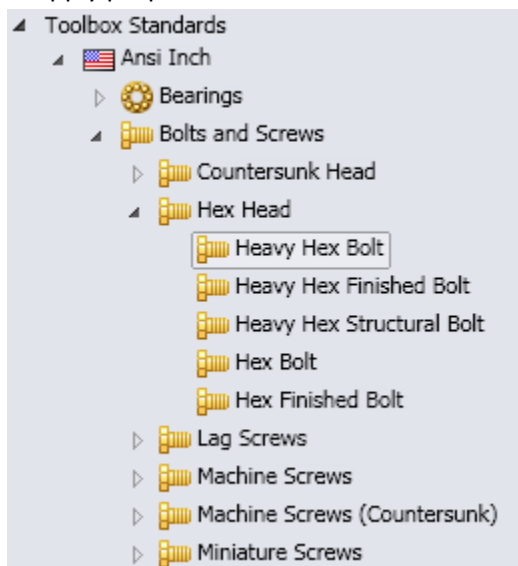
Toolbox Standards
Ansi Inch
Bearings
Bolts and Screws
Countersunk Head
Hex Head
Heavy Hex Bolt
Heavy Hex Finished Bolt
Heavy Hex Structural Bolt
Hex Bolt
Hex Finished Bolt
Lag Screws
Machine Screws
Machine Screws (Countersunk)
Miniature Screws